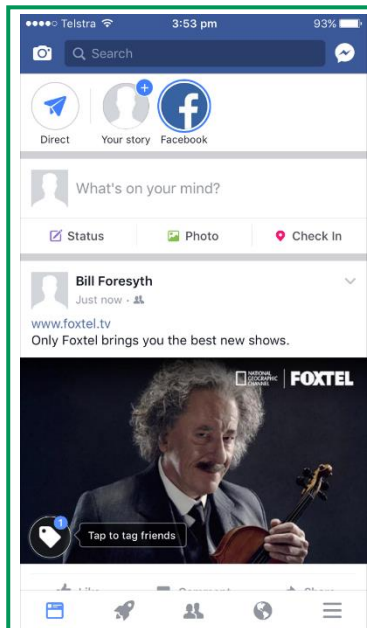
●●●●○ Telstra 3:53 pm 93%

Search

Direct
Your story
Facebook

What's on your mind?

Status
Photo
Check In

Bill Foresyth
Just now ·

www.foxtel.tv
Only Foxtel brings you the best new shows.

NATIONAL GEOGRAPHIC CHANNEL | FOXTEL

1
Tap to tag friends

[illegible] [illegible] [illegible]